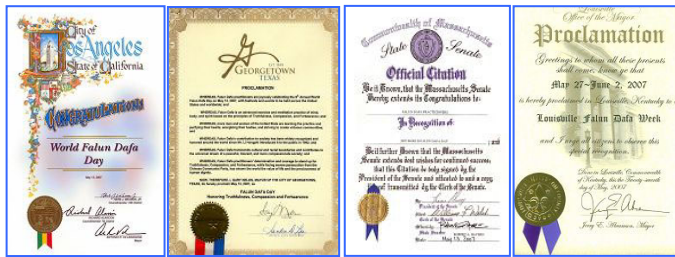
City of Los Angeles
State of California

Congratulations

World Falun Dafa Day

City of Georgetown Texas

PROCLAMATION

FALUN DAFA DAY
Honoring Truthfulness, Compassion and Forbearance

Commonwealth of Massachusetts
State Senate

Official Citation

Be it Known, that the Massachusetts Senate hereby extends its Congratulations to:

In Recognition of

Be it further Known that the Massachusetts Senate extends best wishes for continued success; that this Citation be duly signed by the President of the Senate and attested to and a copy of same transmitted by the Clerk of the Senate.

May 13, 2007

Louisville
Office of the Mayor

Proclamation

Greetings to whom all these presents shall come, know ye that

May 27-June 2, 2007

is hereby proclaimed in Louisville, Kentucky to be

Louisville Falun Dafa Week

and I urge all citizens to observe this special recognition.

Done in Louisville Commonwealth of Kentucky, this Seventh day of May, 2007

Jerry E. Abramson, Mayor